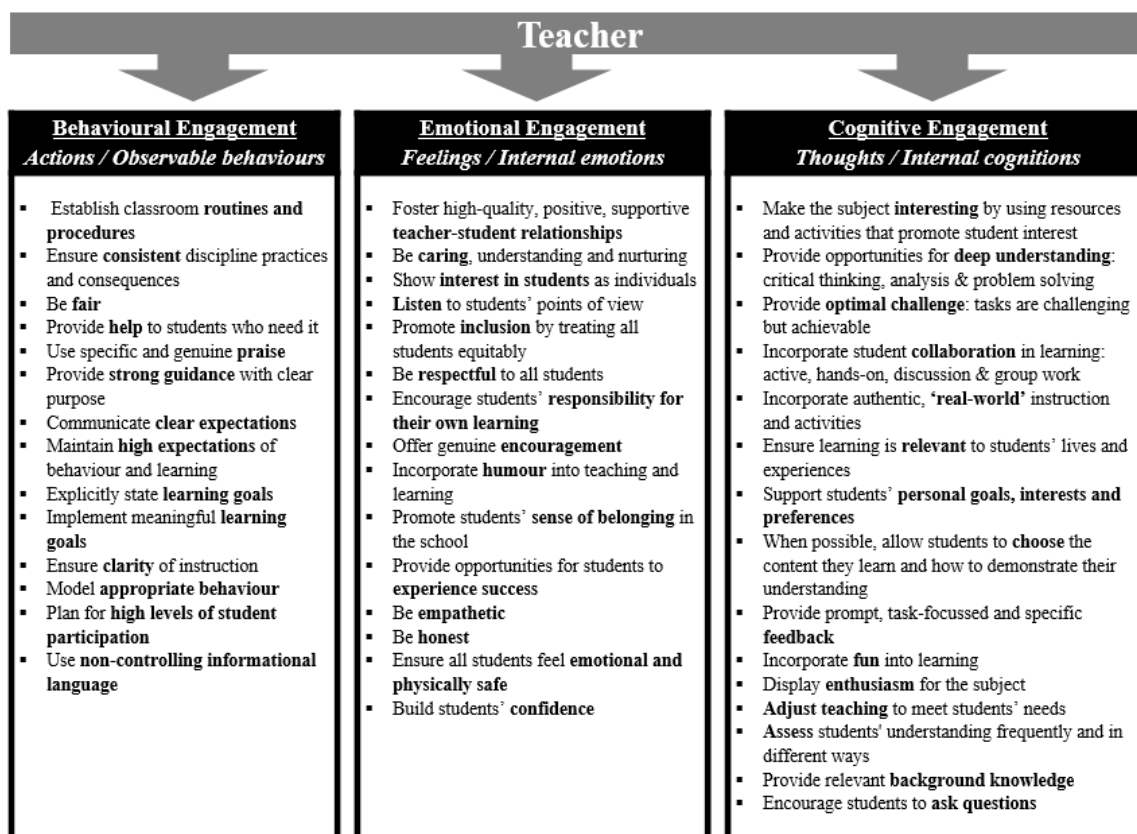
Teacher

Behavioural Engagement
Actions / Observable behaviours

- Establish classroom routines and procedures
- Ensure consistent discipline practices and consequences
- Be fair
- Provide help to students who need it
- Use specific and genuine praise
- Provide strong guidance with clear purpose
- Communicate clear expectations
- Maintain high expectations of behaviour and learning
- Explicitly state learning goals
- Implement meaningful learning goals
- Ensure clarity of instruction
- Model appropriate behaviour
- Plan for high levels of student participation
- Use non-controlling informational language

Emotional Engagement
Feelings / Internal emotions

- Foster high-quality, positive, supportive teacher-student relationships
- Be caring, understanding and nurturing
- Show interest in students as individuals
- Listen to students' points of view
- Promote inclusion by treating all students equitably
- Be respectful to all students
- Encourage students' responsibility for their own learning
- Offer genuine encouragement
- Incorporate humour into teaching and learning
- Promote students' sense of belonging in the school
- Provide opportunities for students to experience success
- Be empathetic
- Be honest
- Ensure all students feel emotional and physically safe
- Build students' confidence

Cognitive Engagement
Thoughts / Internal cognitions

- Make the subject interesting by using resources and activities that promote student interest
- Provide opportunities for deep understanding: critical thinking, analysis & problem solving
- Provide optimal challenge: tasks are challenging but achievable
- Incorporate student collaboration in learning: active, hands-on, discussion & group work
- Incorporate authentic, 'real-world' instruction and activities
- Ensure learning is relevant to students' lives and experiences
- Support students' personal goals, interests and preferences
- When possible, allow students to choose the content they learn and how to demonstrate their understanding
- Provide prompt, task-focussed and specific feedback
- Incorporate fun into learning
- Display enthusiasm for the subject
- Adjust teaching to meet students' needs
- Assess students' understanding frequently and in different ways
- Provide relevant background knowledge
- Encourage students to ask questions